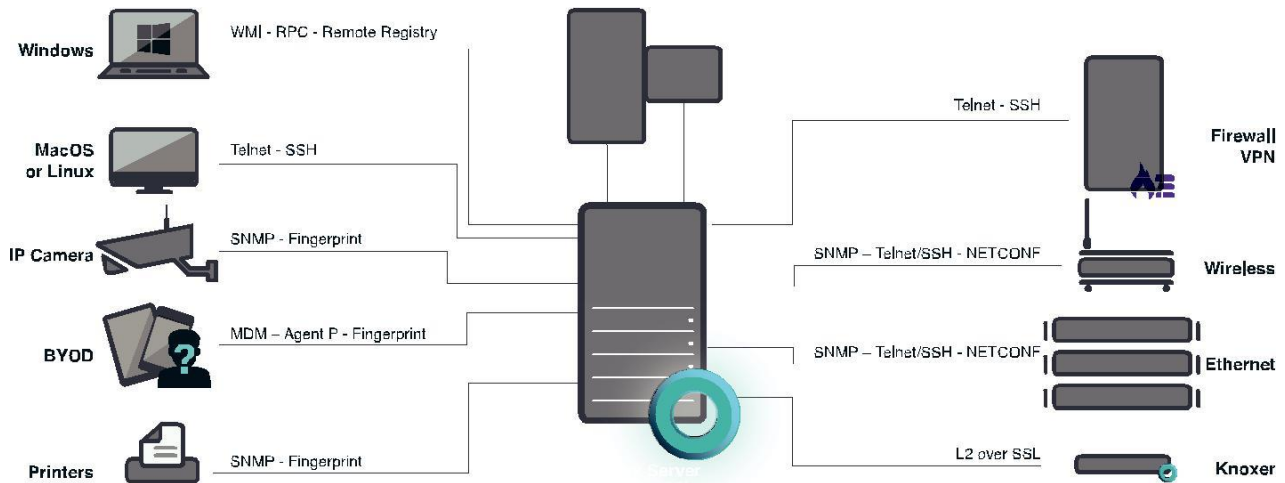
Windows
WMI - RPC - Remote Registry
MacOS or Linux
Telnet - SSH
IP Camera
SNMP - Fingerprint
BYOD
MDM – Agent P - Fingerprint
Printers
SNMP - Fingerprint
Server
Telnet - SSH
Firewall VPN
SNMP – Telnet/SSH - NETCONF
Wireless
SNMP – Telnet/SSH - NETCONF
Ethernet
L2 over SSL
Knoxer